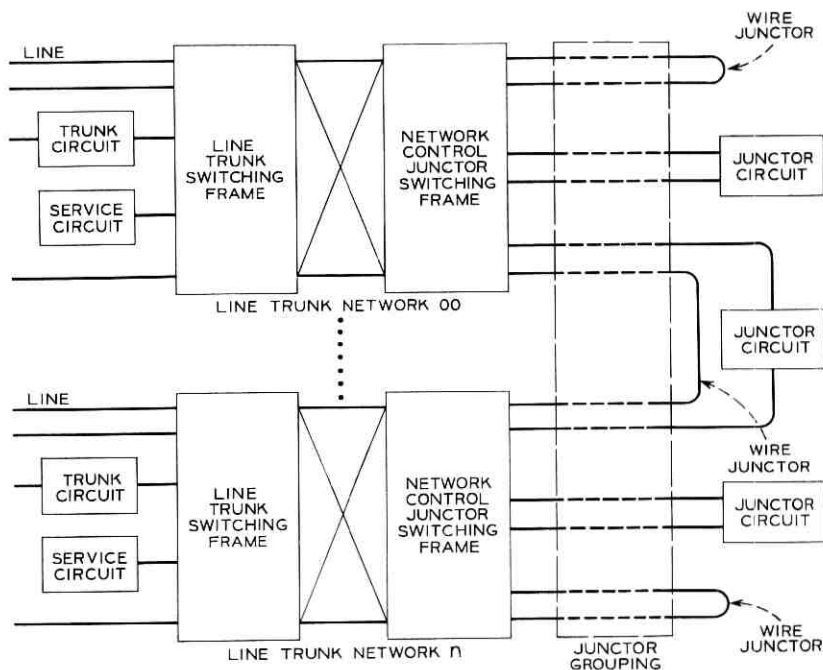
WIRE JUNCTOR

LINE

TRUNK CIRCUIT

SERVICE CIRCUIT

LINE TRUNK SWITCHING FRAME

NETWORK CONTROL JUNCTOR SWITCHING FRAME

JUNCTOR CIRCUIT

LINE TRUNK NETWORK 00

JUNCTOR CIRCUIT

LINE

WIRE JUNCTOR

TRUNK CIRCUIT

SERVICE CIRCUIT

LINE TRUNK SWITCHING FRAME

NETWORK CONTROL JUNCTOR SWITCHING FRAME

JUNCTOR CIRCUIT

WIRE JUNCTOR

LINE TRUNK NETWORK n

JUNCTOR GROUPING